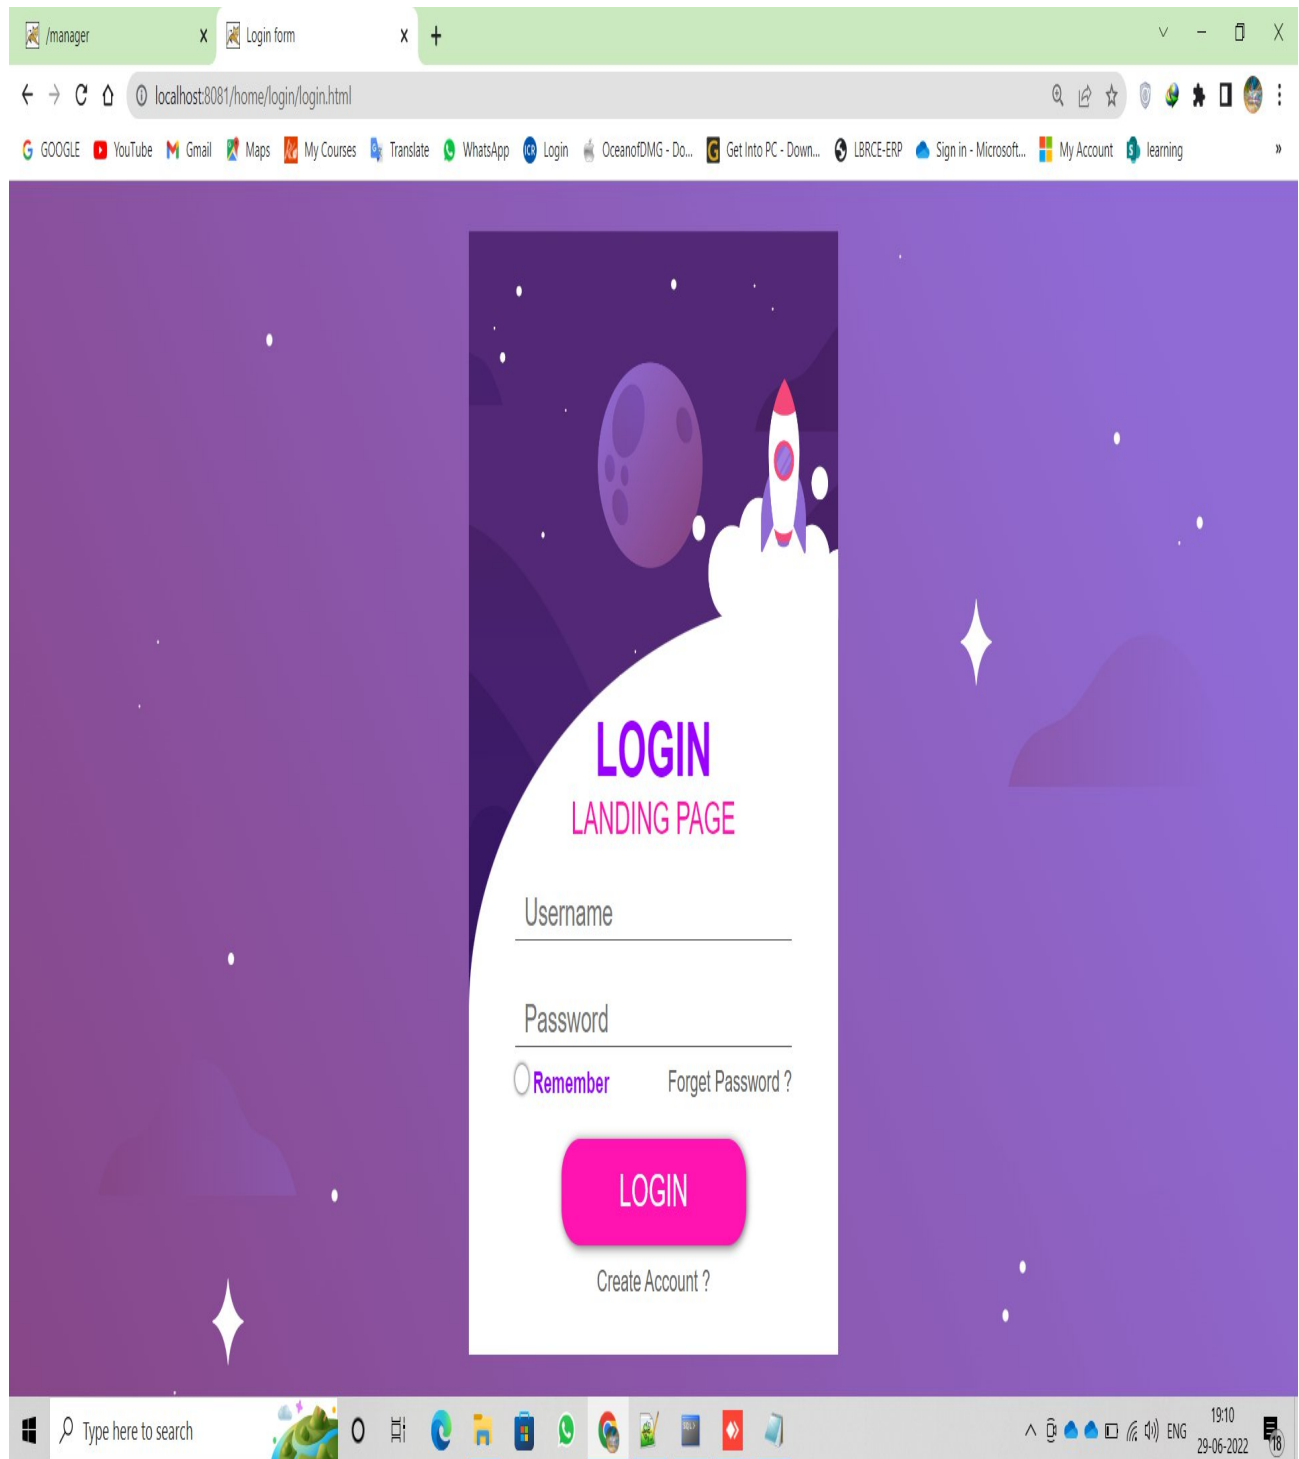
/manager X Login form X +

localhost:8081/home/login/login.html

GOOGLE YouTube Gmail Maps My Courses Translate WhatsApp Login OceanofDMG - Do... Get Into PC - Down... LBRCE-ERP Sign in - Microsoft... My Account learning »

LOGIN
LANDING PAGE

Username

Password

Remember Forget Password ?

LOGIN

Create Account ?

Type here to search

ENG 19:10 29-06-2022 18